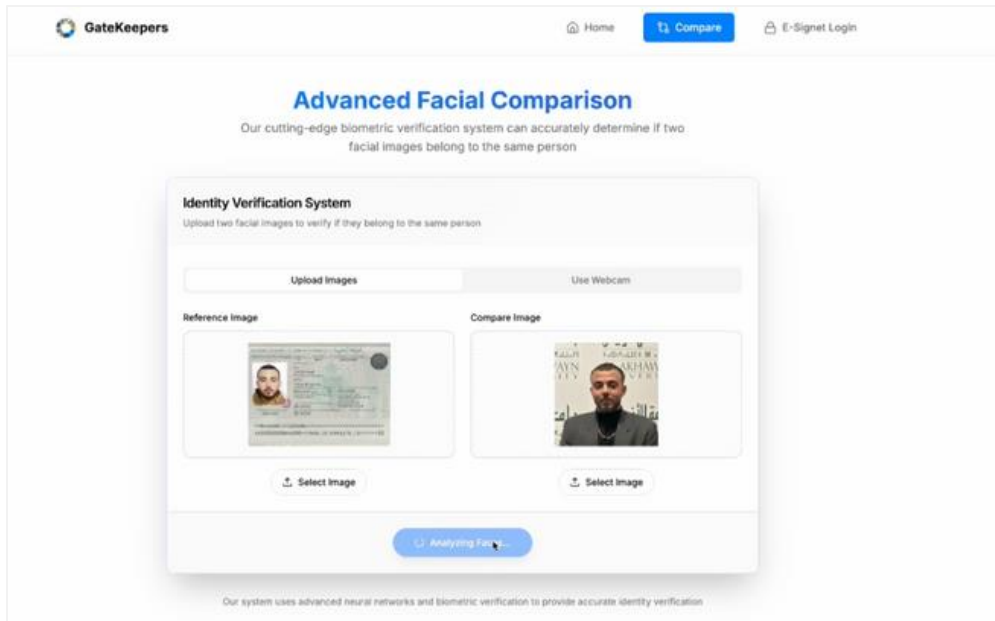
GateKeepers

Home

Compare

E-Signet Login

Advanced Facial Comparison

Our cutting-edge biometric verification system can accurately determine if two facial images belong to the same person

Identity Verification System

Upload two facial images to verify if they belong to the same person

Upload Images

Use Webcam

Reference Image

Compare Image

Select Image

Select Image

Analyzing Faces...

Our system uses advanced neural networks and biometric verification to provide accurate identity verification